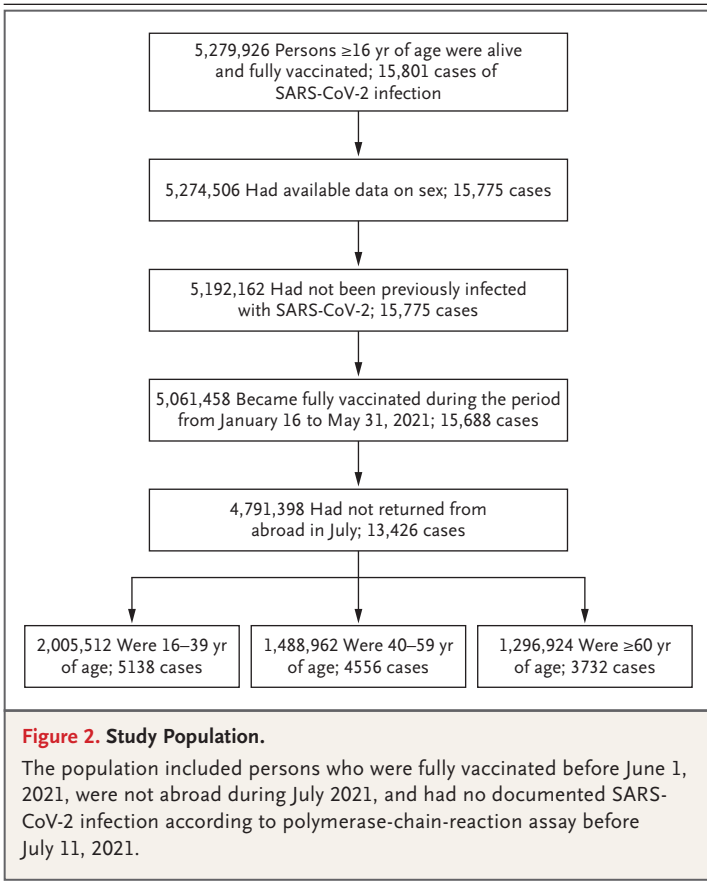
5,279,926 Persons ≥16 yr of age were alive and fully vaccinated; 15,801 cases of SARS-CoV-2 infection

5,274,506 Had available data on sex; 15,775 cases

5,192,162 Had not been previously infected with SARS-CoV-2; 15,775 cases

5,061,458 Became fully vaccinated during the period from January 16 to May 31, 2021; 15,688 cases

4,791,398 Had not returned from abroad in July; 13,426 cases

2,005,512 Were 16–39 yr of age; 5138 cases

1,488,962 Were 40–59 yr of age; 4556 cases

1,296,924 Were ≥60 yr of age; 3732 cases

Figure 2. Study Population.

The population included persons who were fully vaccinated before June 1, 2021, were not abroad during July 2021, and had no documented SARS-CoV-2 infection according to polymerase-chain-reaction assay before July 11, 2021.